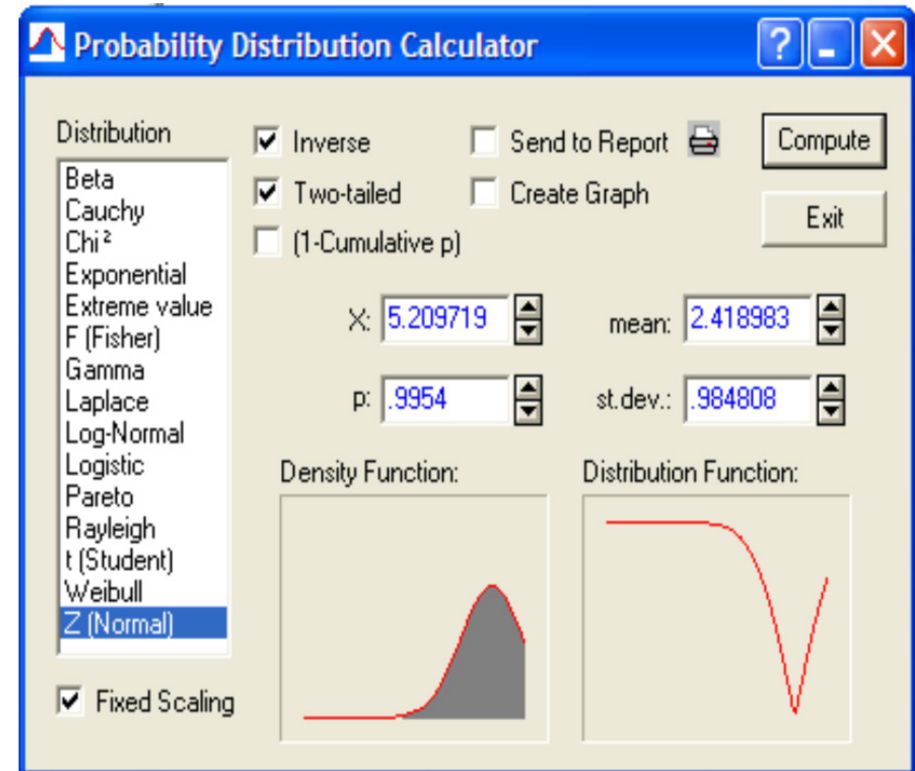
Probability Distribution Calculator

Distribution
Beta
Cauchy
Chi²
Exponential
Extreme value
F (Fisher)
Gamma
Laplace
Log-Normal
Logistic
Pareto
Rayleigh
t (Student)
Weibull
Z (Normal)

Fixed Scaling

Inverse
Two-tailed
(1-Cumulative p)

Send to Report
Create Graph

Compute
Exit

X: 5.209719
p: .9954

mean: 2.418983
st.dev.: .984808

Density Function:

Distribution Function: